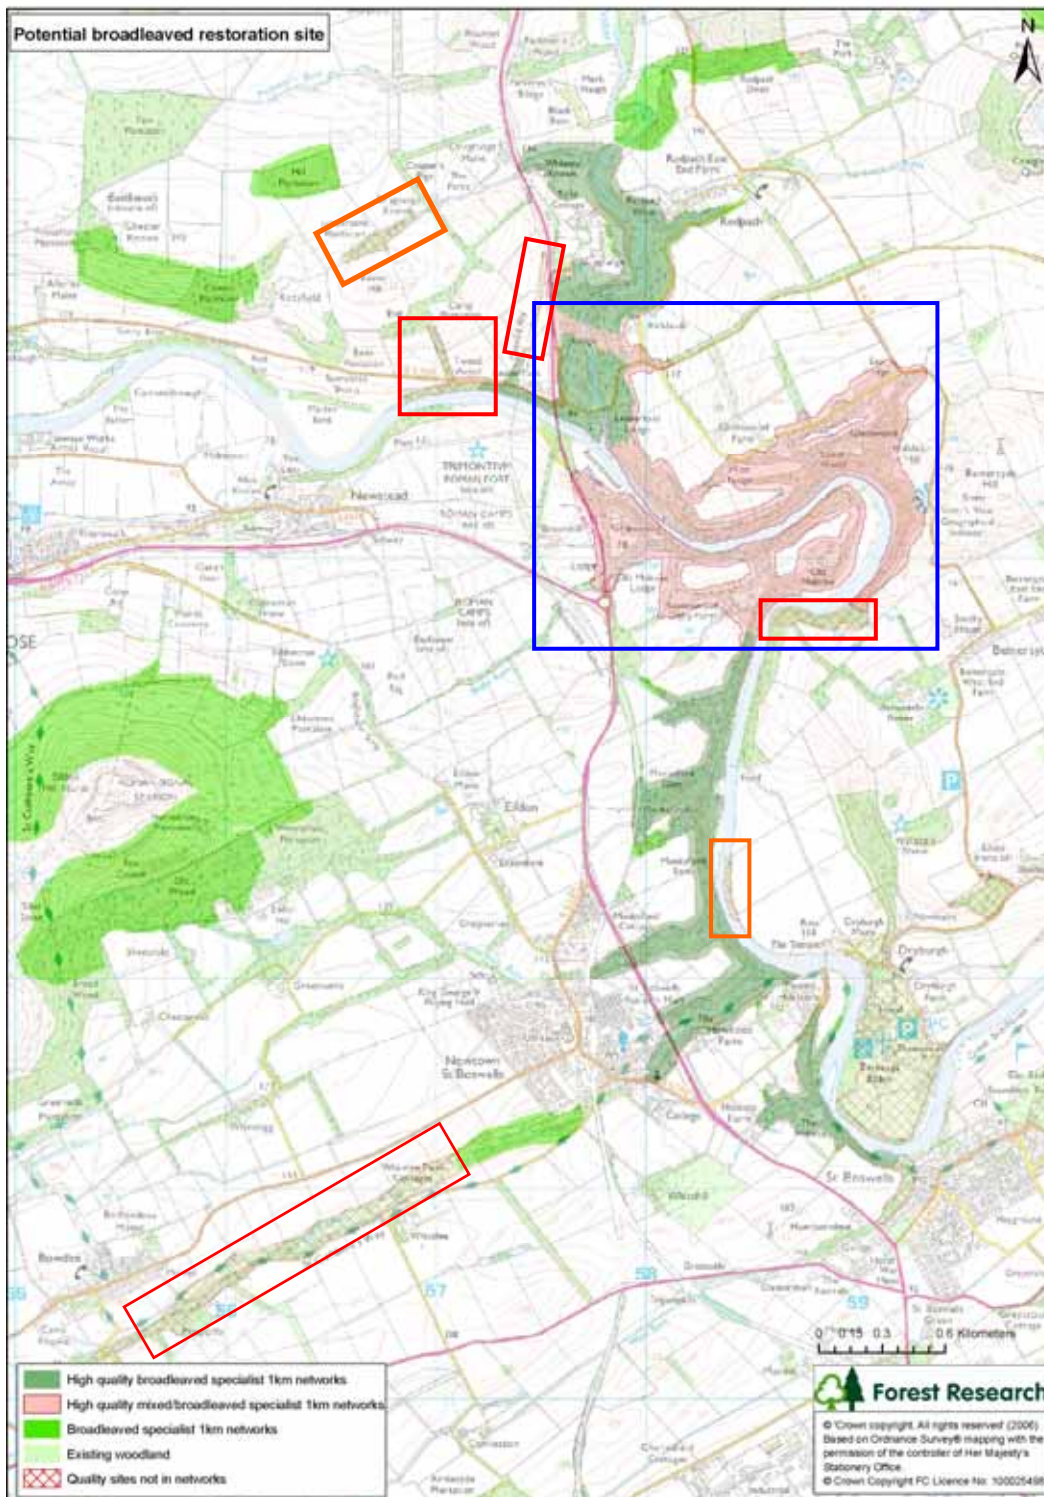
Potential broadleaved restoration site

N

Redpath
Newstead
TRIMONTIUM ROMAN FORT
ROMAN CAMPS
Eildon
Newtown St Boswells
St Boswells
Dryburgh
Bowden
Bemersyde Hill
Kippilaw Mains

57
58
59

0 0.15 0.3 0.6 Kilometers

High quality broadleaved specialist 1km networks
High quality mixed/broadleaved specialist 1km networks
Broadleaved specialist 1km networks
Existing woodland
Quality sites not in networks

Forest Research

© Crown copyright. All rights reserved (2006). Based on Ordnance Survey® mapping with the permission of the controller of Her Majesty's Stationery Office. © Crown Copyright FC Licence No: 100025498